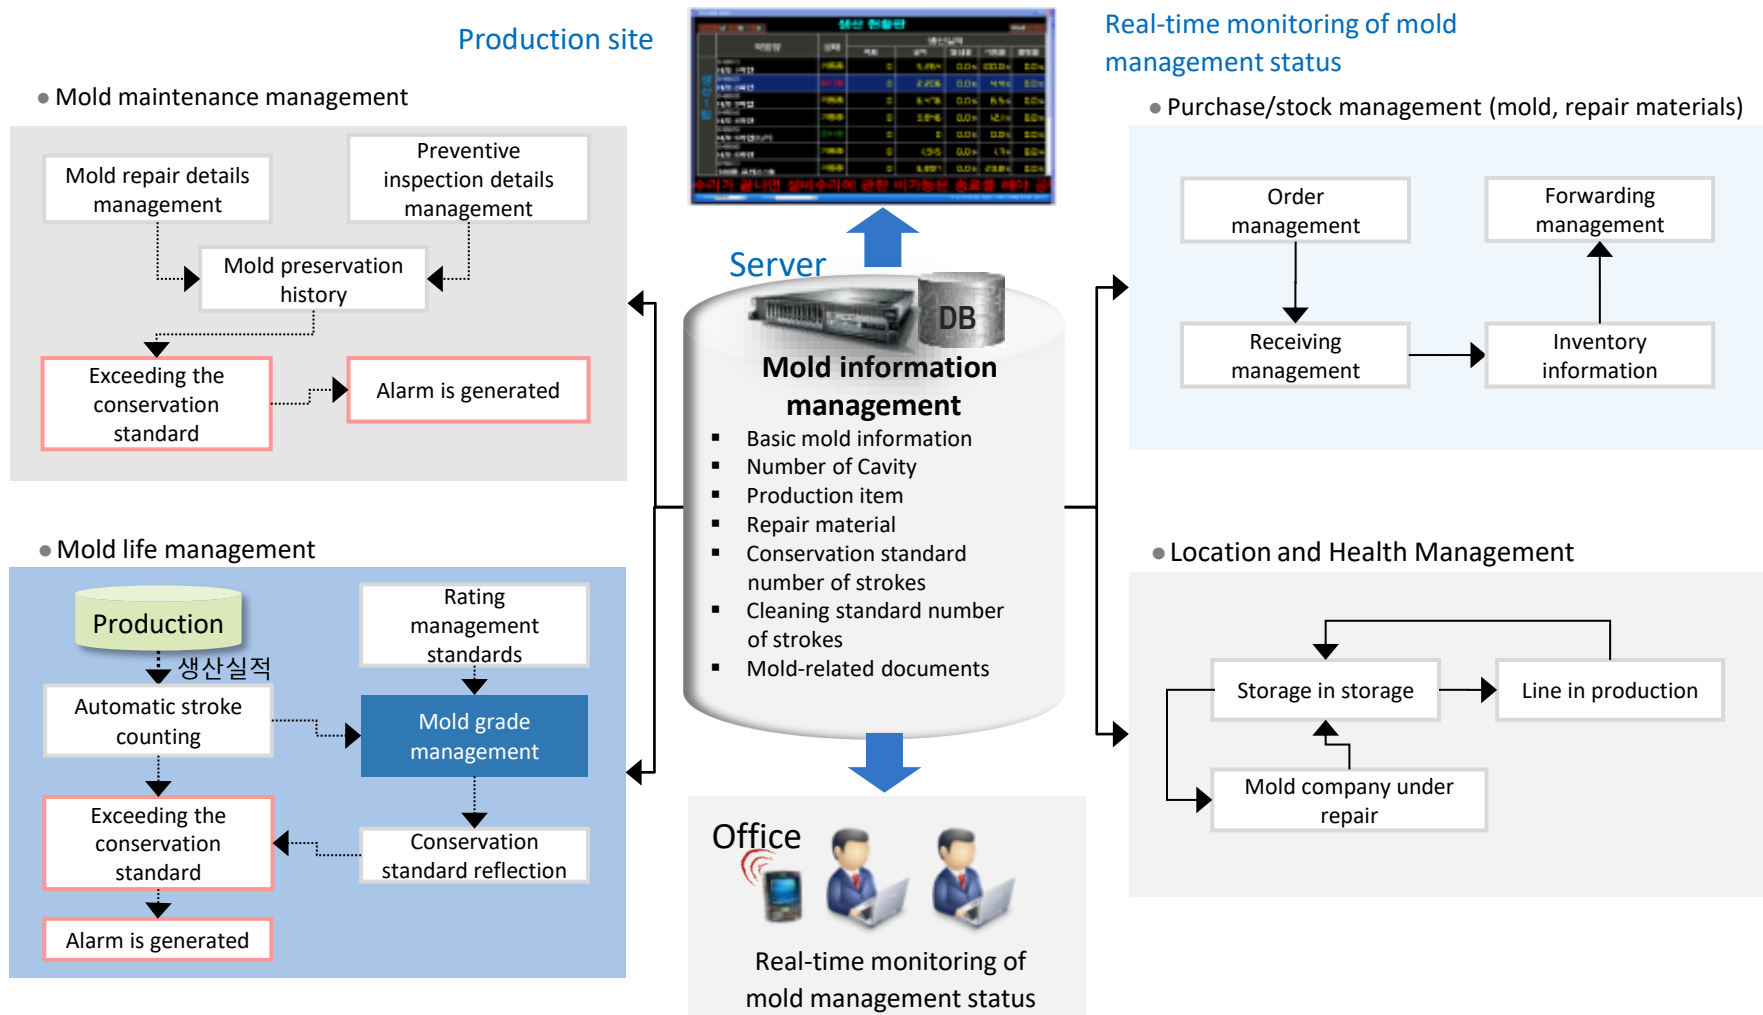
Production site

Real-time monitoring of mold management status

● Mold maintenance management

Mold repair details management

Preventive inspection details management

Mold preservation history

Exceeding the conservation standard

Alarm is generated

Server

DB

Mold information management

▪ Basic mold information
▪ Number of Cavity
▪ Production item
▪ Repair material
▪ Conservation standard number of strokes
▪ Cleaning standard number of strokes
▪ Mold-related documents

● Purchase/stock management (mold, repair materials)

Order management

Forwarding management

Receiving management

Inventory information

● Mold life management

Production

생산실적

Rating management standards

Automatic stroke counting

Mold grade management

Exceeding the conservation standard

Conservation standard reflection

Alarm is generated

● Location and Health Management

Storage in storage

Line in production

Mold company under repair

Office

Real-time monitoring of mold management status